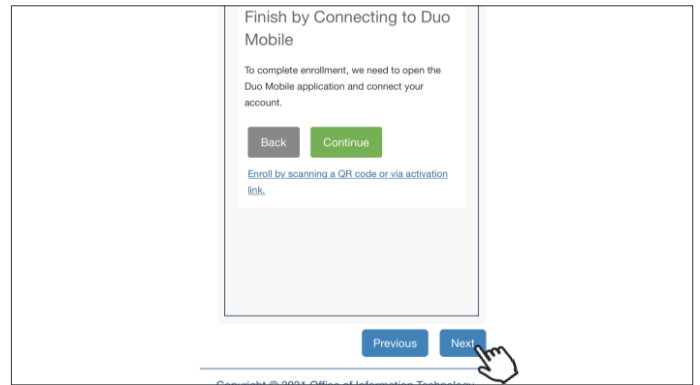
Finish by Connecting to Duo Mobile

To complete enrollment, we need to open the Duo Mobile application and connect your account.

Back Continue

Enroll by scanning a QR code or via activation link.

Previous Next

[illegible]